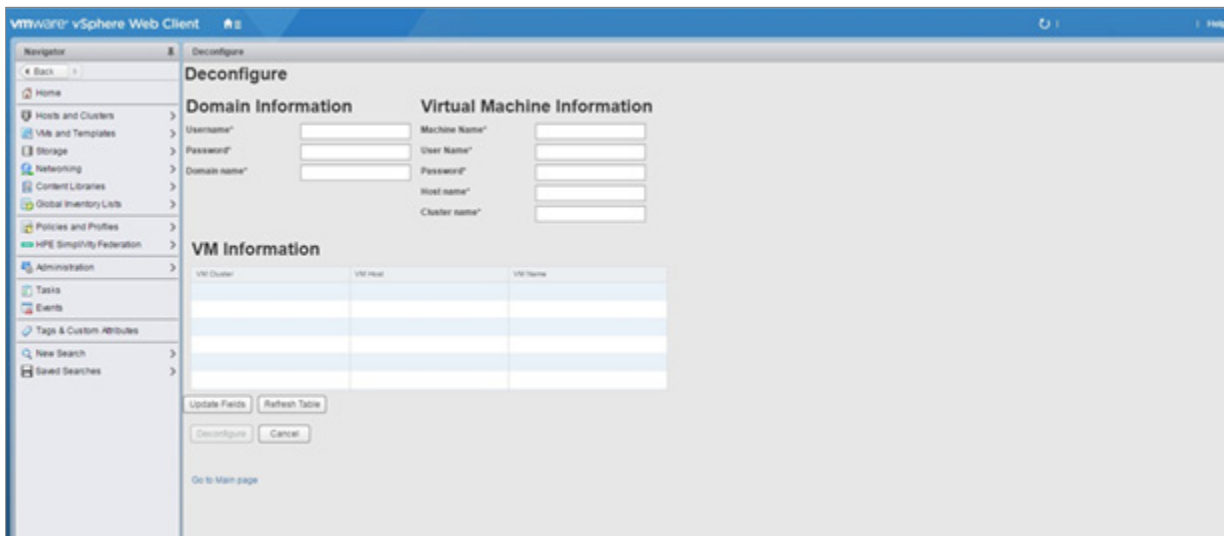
vmware vSphere Web Client

Help

Navigator

Back

Home

Hosts and Clusters
VMs and Templates
Storage
Networking
Content Libraries
Global Inventory Lists

Policies and Profiles
HPE SimpliVity Federation

Administration

Tasks
Events

Tags & Custom Attributes

New Search
Saved Searches

Deconfigure

Deconfigure

Domain Information

Username*
Password*
Domain name*

Virtual Machine Information

Machine Name*
User Name*
Password*
Host name*
Cluster name*

VM Information

| VM Cluster | VM Host | VM Name |
|---|---|---|
| | | |
| | | |
| | | |
| | | |
| | | |
| | | |

Update Fields
Refresh Table

Deconfigure
Cancel

Go to Main page